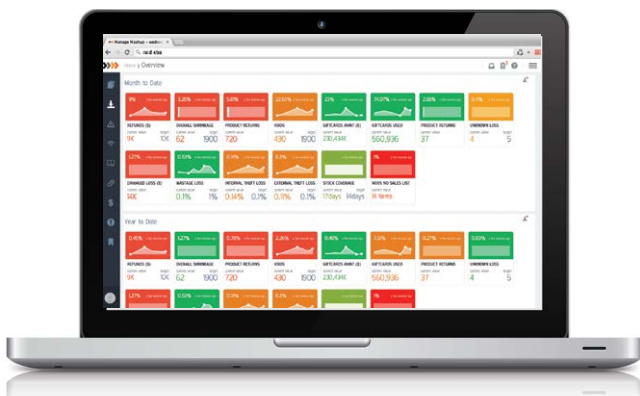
Overview

Month to Date

9% REFUNDS ($) 9K 10K
1.26% OVERALL SHRINKAGE 62 1900
5.61% PRODUCT RETURNS 720
22.53% VOIDS 430 1900
23% GIFTCARDS AMNT ($) 230,434K
34.97% GIFTCARDS USED 560,936
2.88% PRODUCT RETURNS 37
0.7% UNKNOWN LOSS 4 5

1.27% DAMAGED LOSS ($)
0.1% WASTAGE LOSS 0.1% 1%
0.14% INTERNAL THEFT LOSS 0.14% 0.1%
0.1% EXTERNAL THEFT LOSS 0.1% 0.1%
STOCK COVERAGE 17days 14days
1% ROOS NO SALES LIST 8 items

Year to Date

0.41% REFUNDS ($) 10K 10K
1.27% OVERALL SHRINKAGE 62 1900
0.76% PRODUCT RETURNS 720
2.26% VOIDS 430 1900
GIFTCARDS AMNT ($) 230,434K
GIFTCARDS USED 560,936
0.27% PRODUCT RETURNS 37
0.03% UNKNOWN LOSS 4 5

1.27%
1%